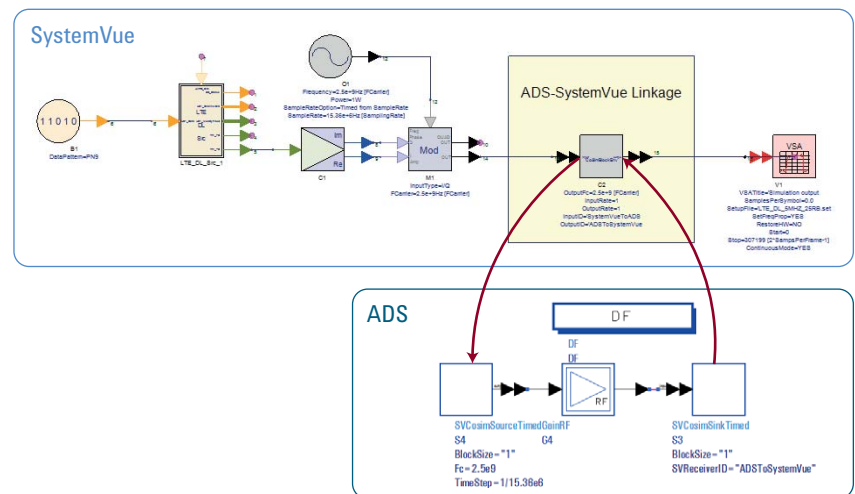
SystemVue

11010

B1
DataPattern=PN9

LTE

Src

LTE_DL_Src_1

Im

Re

C1

O1
Frequency=2.5e+9Hz [FCarrier]
Power=1W
SampleRateOption=Timed from SampleRate
SampleRate=15.36e+6Hz [SamplingRate]

Mod

M1
InputType=I/Q
FCarrier=2.5e+9Hz [FCarrier]

ADS-SystemVue Linkage

C2
OutputFc=2.5e+9 [FCarrier]
InputRate=1
OutputRate=1
InputID=SystemVueToADS
OutputID=ADSToSystemVue

VSA

V1
VSATitle=Simulation output
SamplesPerSymbol=0.0
SetupFile=LTE_DL_5MHZ_25RB.set
SetFreqProp=YES
Restore=HW=NO
Start=0
Stop=307199 [2*SampsPerFrame-1]
ContinuousMode=YES

ADS

DF

DF
DF

RF

SVCosimSourceTimed
S4
BlockSize="1"
Fc=2.5e9
TimeStep=1/15.36e6

GainRF
G4

SVCosimSinkTimed
S3
BlockSize="1"
SVReceiverID="ADSToSystemVue"